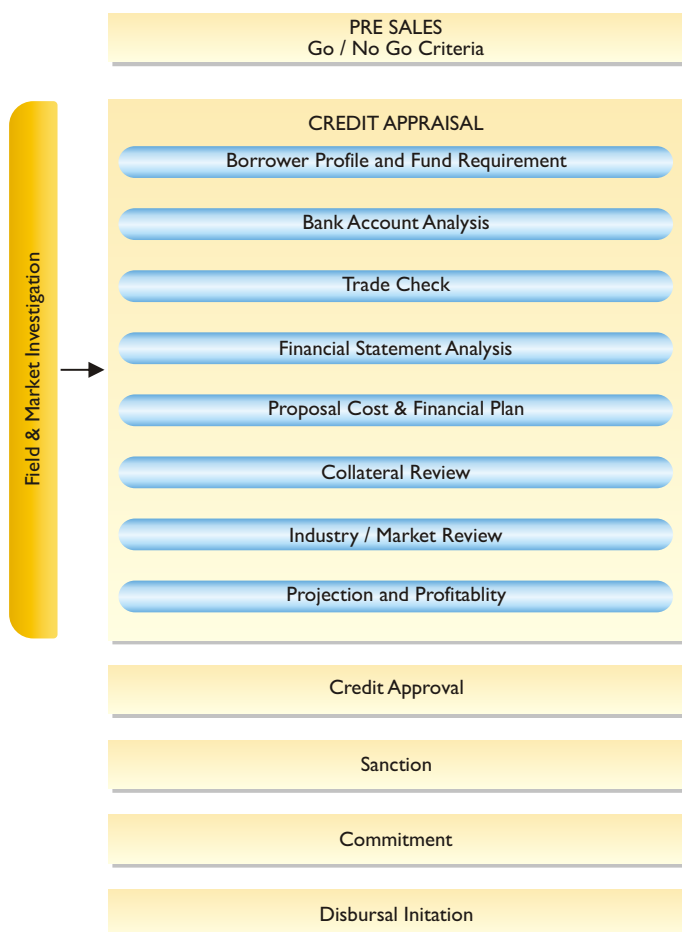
PRE SALES
Go / No Go Criteria

Field & Market Investigation

CREDIT APPRAISAL

Borrower Profile and Fund Requirement

Bank Account Analysis

Trade Check

Financial Statement Analysis

Proposal Cost & Financial Plan

Collateral Review

Industry / Market Review

Projection and Profitablity

Credit Approval

Sanction

Commitment

Disbursal Initation